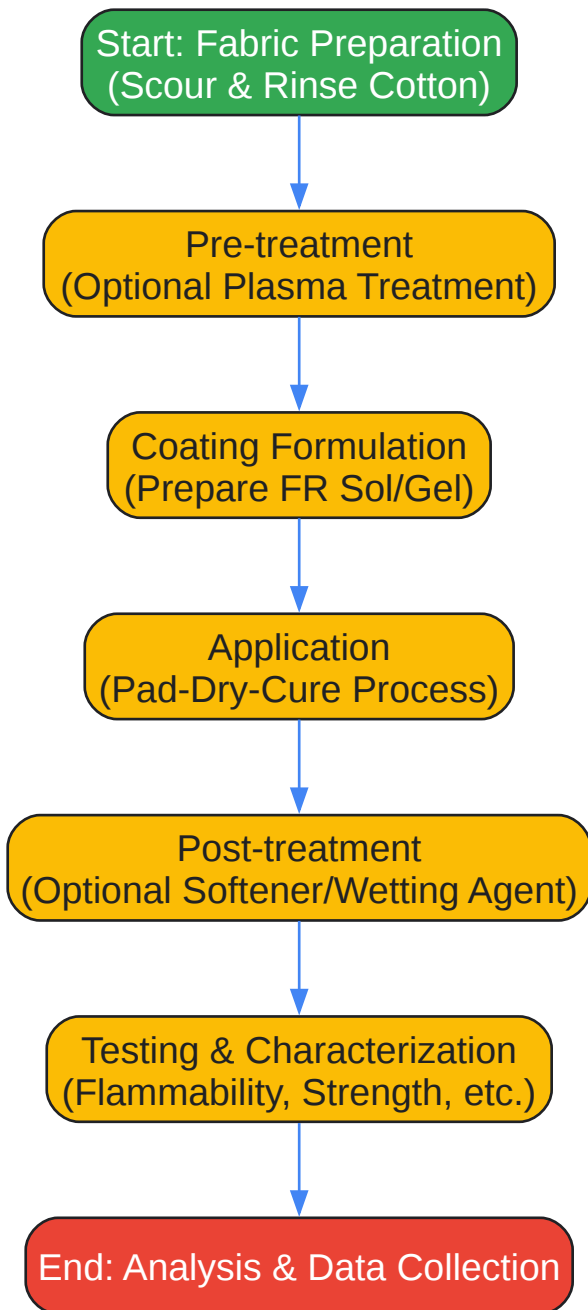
Start: Fabric Preparation
(Scour & Rinse Cotton)

Pre-treatment
(Optional Plasma Treatment)

Coating Formulation
(Prepare FR Sol/Gel)

Application
(Pad-Dry-Cure Process)

Post-treatment
(Optional Softener/Wetting Agent)

Testing & Characterization
(Flammability, Strength, etc.)

End: Analysis & Data Collection